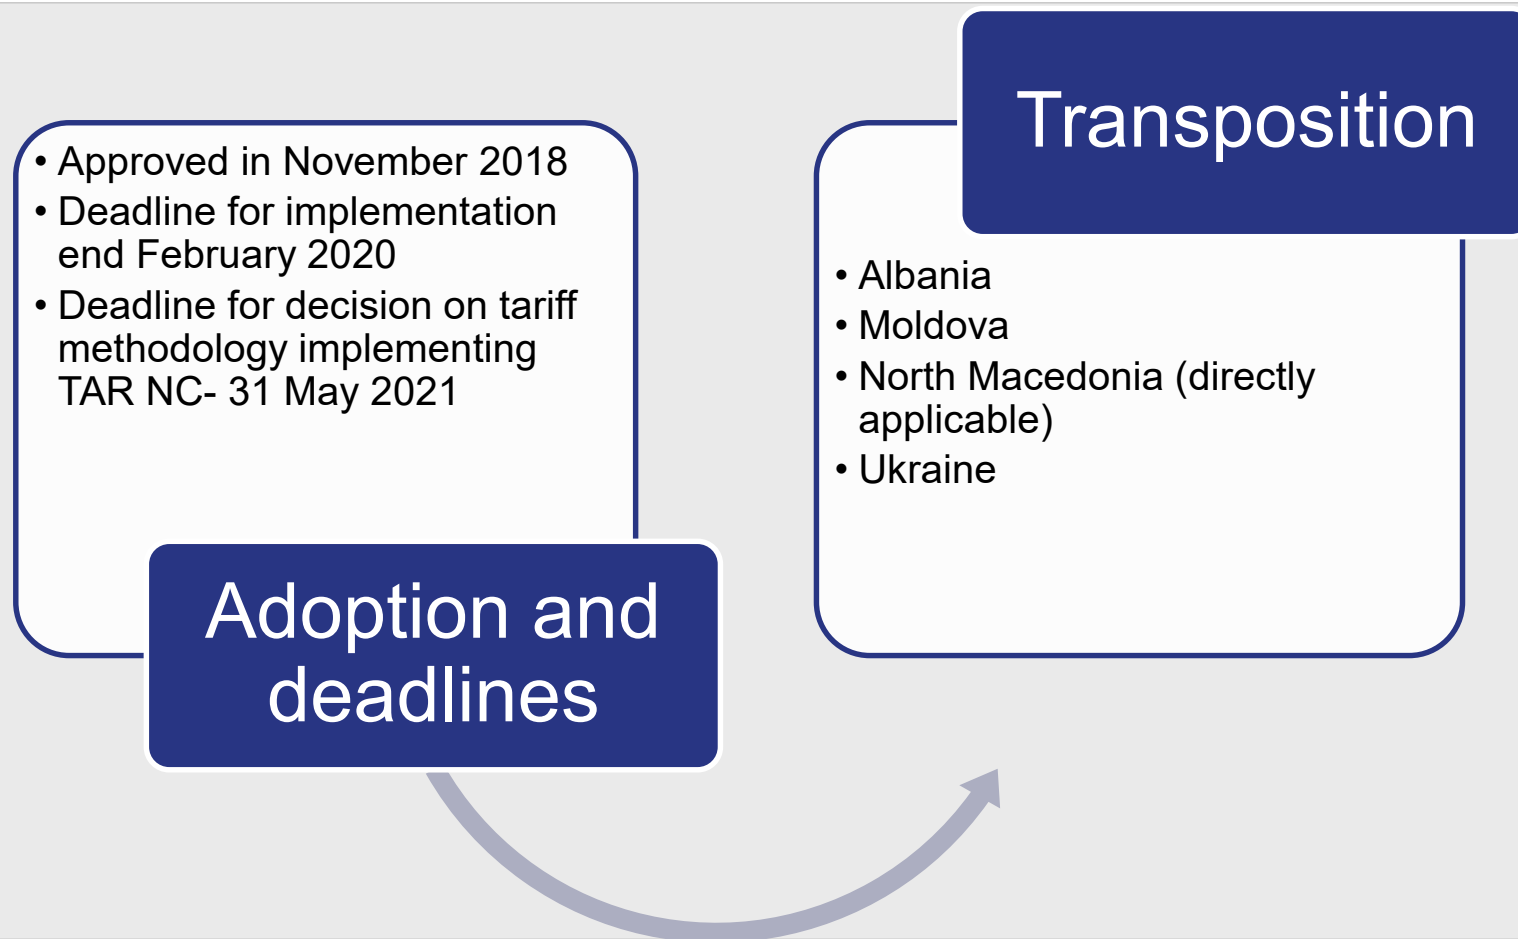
- Approved in November 2018
- Deadline for implementation end February 2020
- Deadline for decision on tariff methodology implementing TAR NC- 31 May 2021

Adoption and deadlines

Transposition

- Albania
- Moldova
- North Macedonia (directly applicable)
- Ukraine